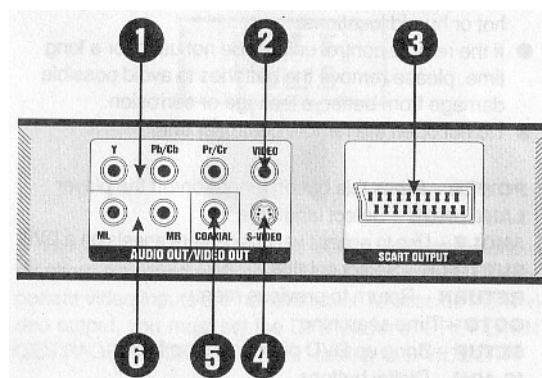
hot or humid locations.
If the remote control will not be not used for a long time, please remove the batteries to avoid possible damage from battery leakage or corrosion.

1
2
3

Y
Pb/Cb
Pr/Cr
VIDEO
ML
MR
COAXIAL
S-VIDEO
AUDIO OUT/VIDEO OUT
SCART OUTPUT

6
5
4